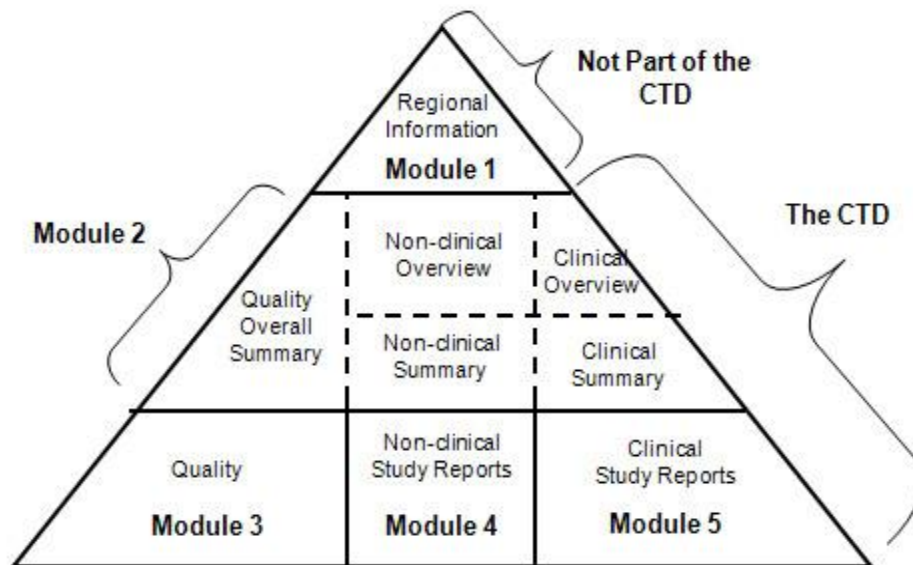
Not Part of the CTD

Regional Information

Module 1

Module 2

The CTD

Non-clinical Overview

Clinical Overview

Quality Overall Summary

Non-clinical Summary

Clinical Summary

Quality

Module 3

Non-clinical Study Reports

Module 4

Clinical Study Reports

Module 5